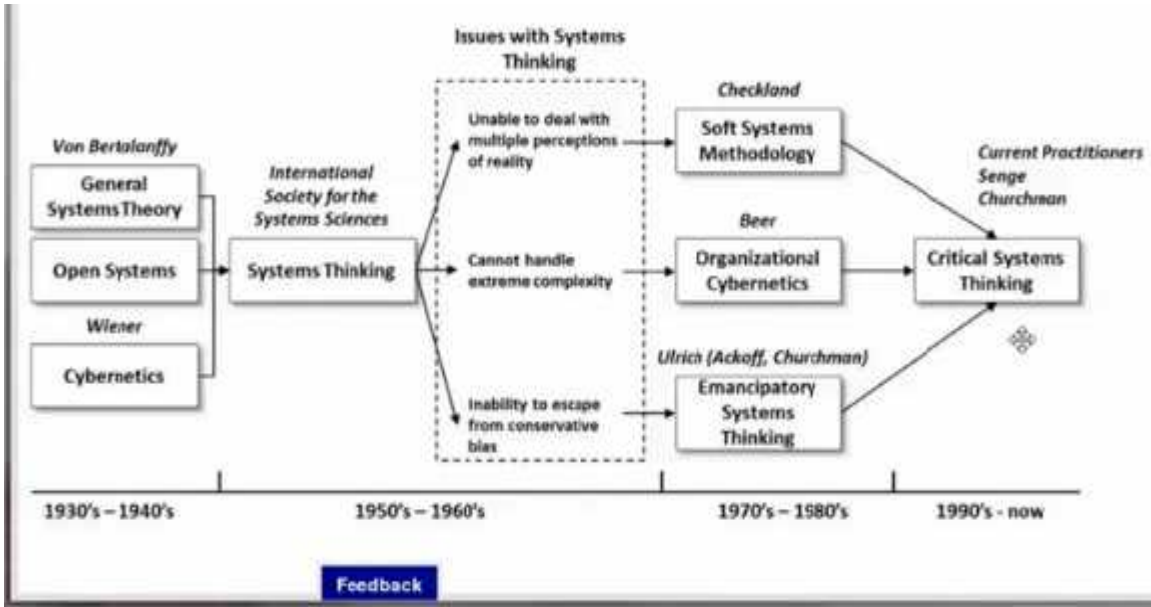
Issues with Systems Thinking

Von Bertalanffy

General Systems Theory

Open Systems

Wiener

Cybernetics

International Society for the Systems Sciences

Systems Thinking

Unable to deal with multiple perceptions of reality

Cannot handle extreme complexity

Inability to escape from conservative bias

Checkland

Soft Systems Methodology

Beer

Organizational Cybernetics

Ulrich (Ackoff, Churchman)

Emancipatory Systems Thinking

Current Practitioners
Senge
Churchman

Critical Systems Thinking

1930's – 1940's

1950's – 1960's

1970's – 1980's

1990's - now

Feedback